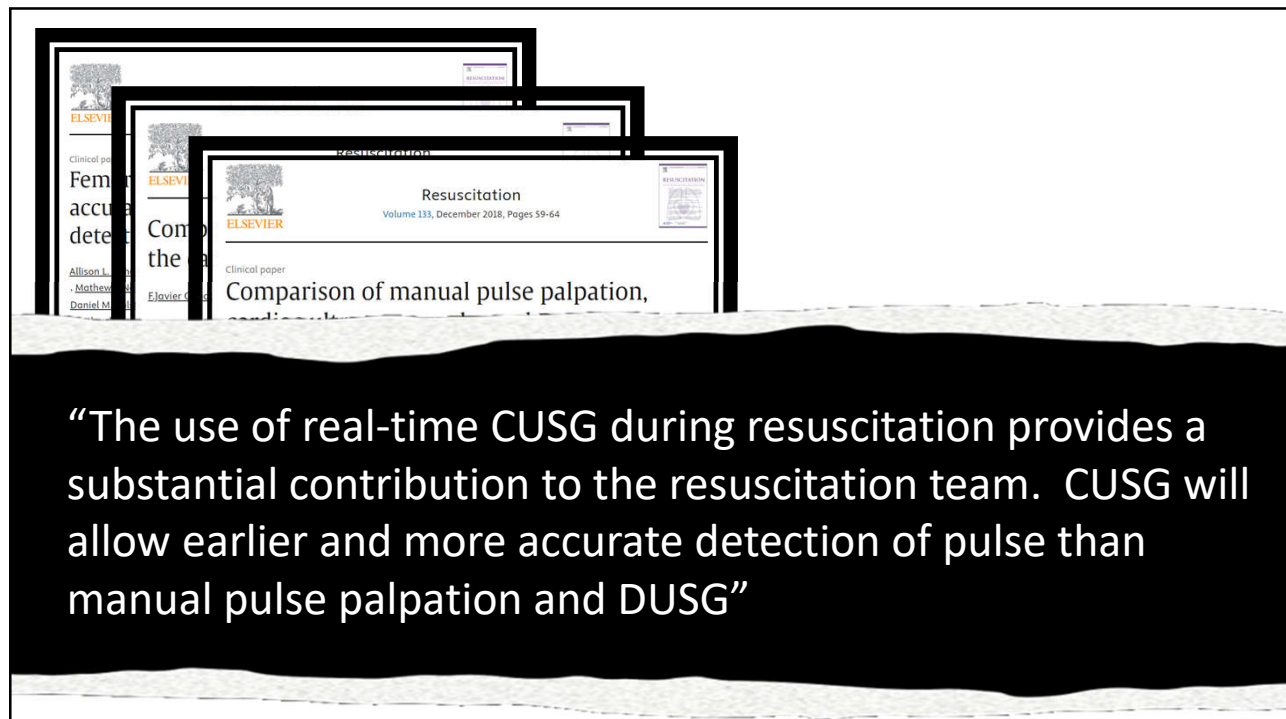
ELSEVIER

RESUSCITATION

Clinical paper

Fem

accu

dete

Allison L.

, Mathew

Daniel M

ELSEVIER

Resuscitation

Com

the

F.Javier

ELSEVIER

Resuscitation

Volume 133, December 2018, Pages 59-64

RESUSCITATION

Clinical paper

Comparison of manual pulse palpation,

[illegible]

“The use of real-time CUSG during resuscitation provides a substantial contribution to the resuscitation team. CUSG will allow earlier and more accurate detection of pulse than manual pulse palpation and DUSG”